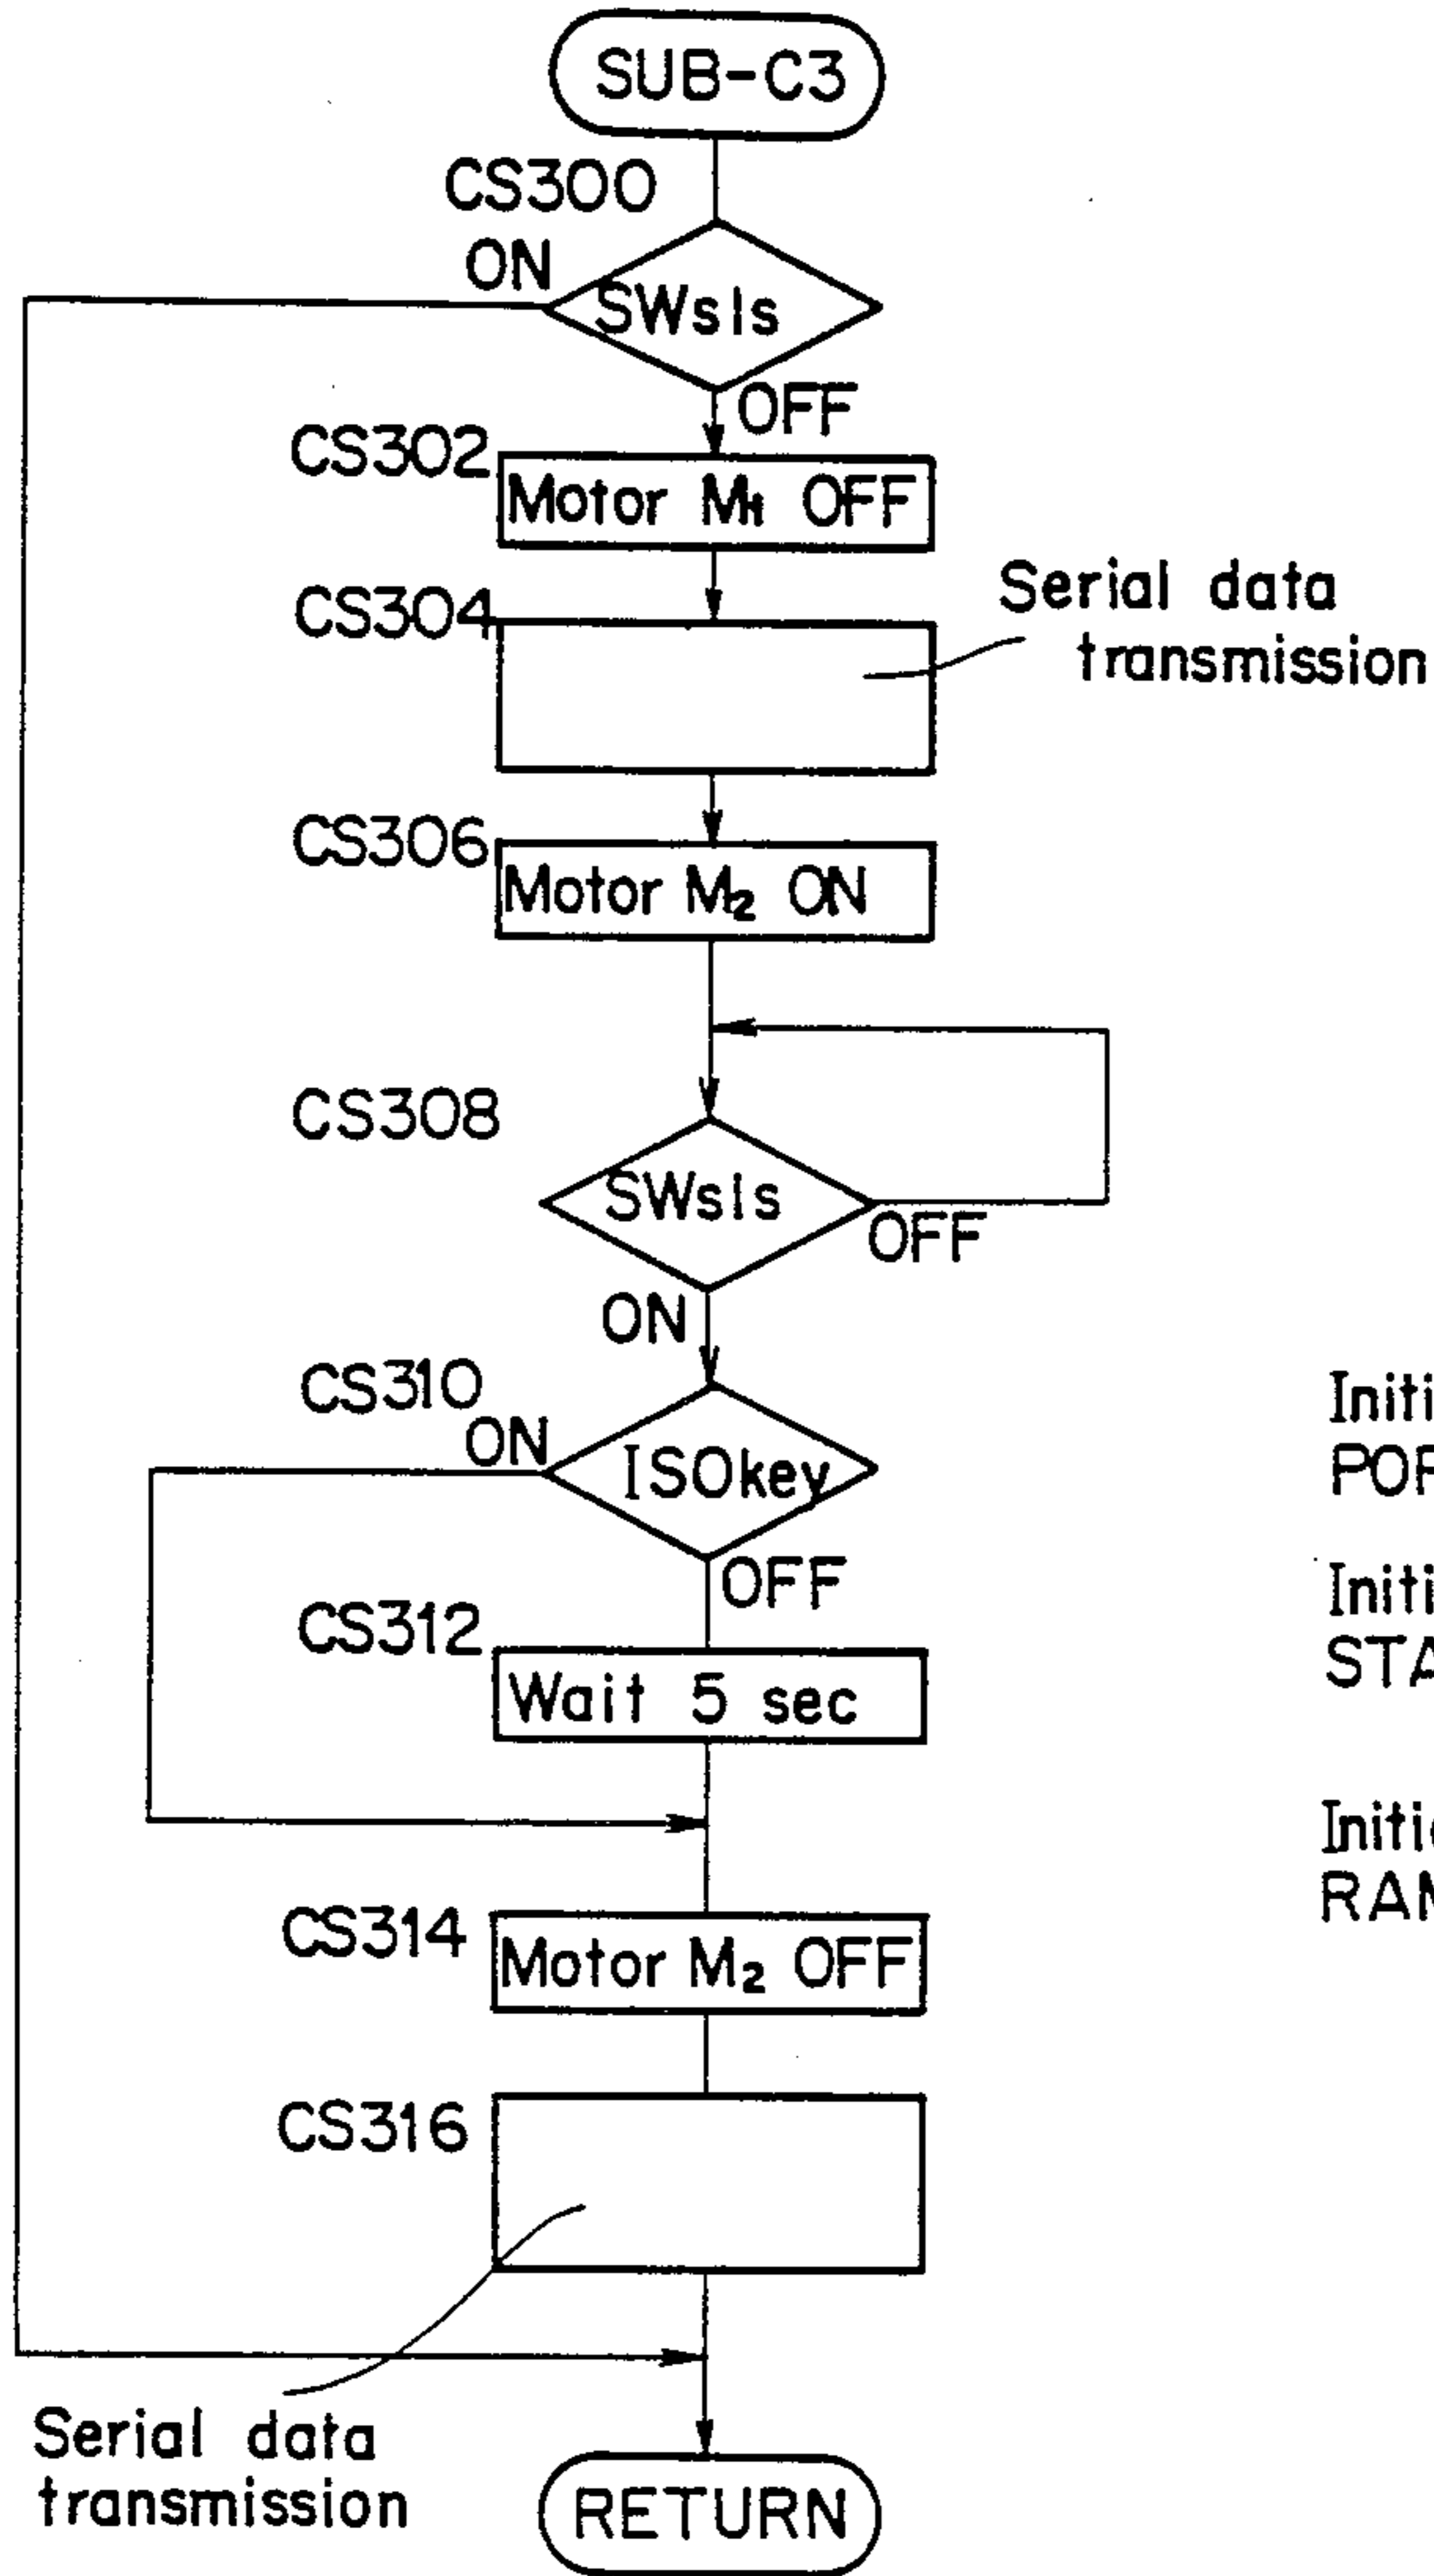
SUB-C3

CS300

ON

SWs1s

OFF

CS302

Motor $M_1$ OFF

CS304

Serial data transmission

CS306

Motor $M_2$ ON

CS308

SWs1s

OFF

ON

CS310

ON

ISOkey

OFF

CS312

Wait 5 sec

CS314

Motor $M_2$ OFF

CS316

Serial data transmission

RETURN

Initi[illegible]
POF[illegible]

Initi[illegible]
STA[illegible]

Initi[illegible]
RAM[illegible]